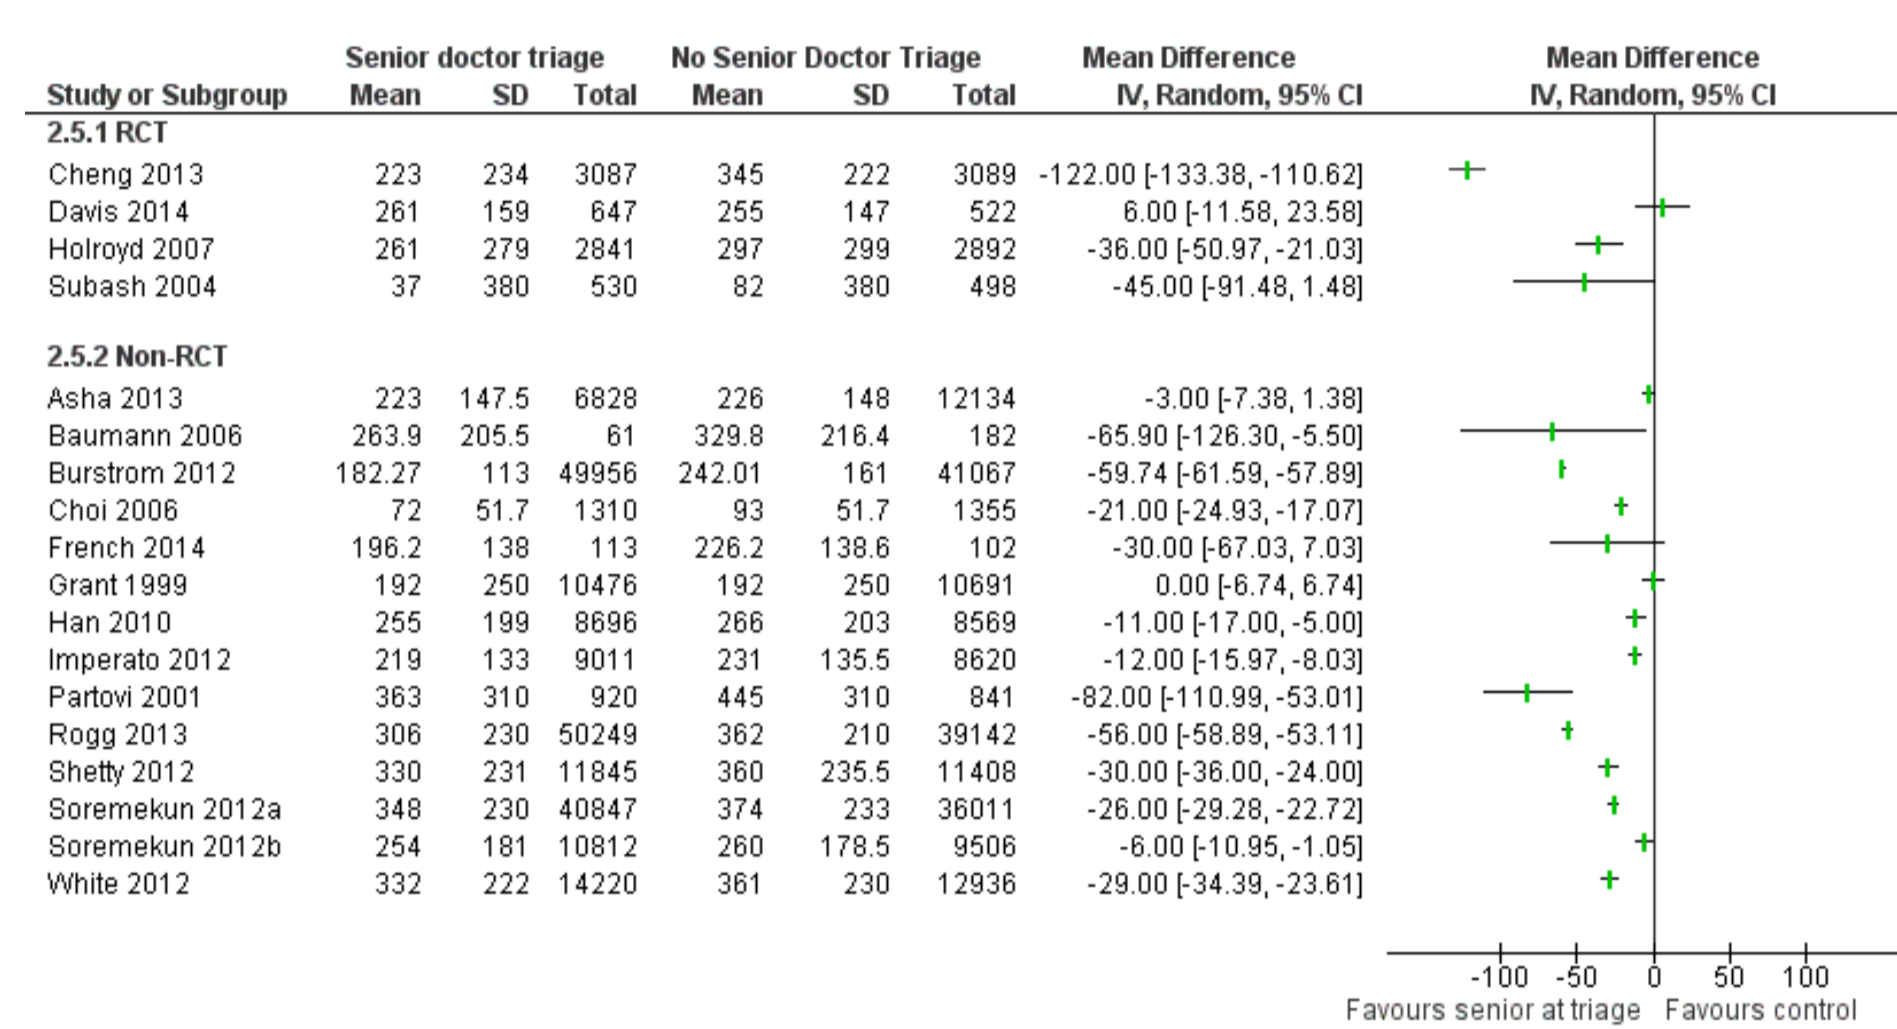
| Study or Subgroup | Senior doctor triage Mean | SD | Total | No Senior Doctor Triage Mean | SD | Total | Mean Difference IV, Random, 95% CI |
|---|---|---|---|---|---|---|---|
| 2.5.1 RCT | | | | | | | |
| Cheng 2013 | 223 | 234 | 3087 | 345 | 222 | 3089 | -122.00 [-133.38, -110.62] |
| Davis 2014 | 261 | 159 | 647 | 255 | 147 | 522 | 6.00 [-11.58, 23.58] |
| Holroyd 2007 | 261 | 279 | 2841 | 297 | 299 | 2892 | -36.00 [-50.97, -21.03] |
| Subash 2004 | 37 | 380 | 530 | 82 | 380 | 498 | -45.00 [-91.48, 1.48] |
| 2.5.2 Non-RCT | | | | | | | |
| Asha 2013 | 223 | 147.5 | 6828 | 226 | 148 | 12134 | -3.00 [-7.38, 1.38] |
| Baumann 2006 | 263.9 | 205.5 | 61 | 329.8 | 216.4 | 182 | -65.90 [-126.30, -5.50] |
| Burstrom 2012 | 182.27 | 113 | 49956 | 242.01 | 161 | 41067 | -59.74 [-61.59, -57.89] |
| Choi 2006 | 72 | 51.7 | 1310 | 93 | 51.7 | 1355 | -21.00 [-24.93, -17.07] |
| French 2014 | 196.2 | 138 | 113 | 226.2 | 138.6 | 102 | -30.00 [-67.03, 7.03] |
| Grant 1999 | 192 | 250 | 10476 | 192 | 250 | 10691 | 0.00 [-6.74, 6.74] |
| Han 2010 | 255 | 199 | 8696 | 266 | 203 | 8569 | -11.00 [-17.00, -5.00] |
| Imperato 2012 | 219 | 133 | 9011 | 231 | 135.5 | 8620 | -12.00 [-15.97, -8.03] |
| Partovi 2001 | 363 | 310 | 920 | 445 | 310 | 841 | -82.00 [-110.99, -53.01] |
| Rogg 2013 | 306 | 230 | 50249 | 362 | 210 | 39142 | -56.00 [-58.89, -53.11] |
| Shetty 2012 | 330 | 231 | 11845 | 360 | 235.5 | 11408 | -30.00 [-36.00, -24.00] |
| Soremekun 2012a | 348 | 230 | 40847 | 374 | 233 | 36011 | -26.00 [-29.28, -22.72] |
| Soremekun 2012b | 254 | 181 | 10812 | 260 | 178.5 | 9506 | -6.00 [-10.95, -1.05] |
| White 2012 | 332 | 222 | 14220 | 361 | 230 | 12936 | -29.00 [-34.39, -23.61] |

Mean Difference
IV, Random, 95% CI

-100 -50 0 50 100
Favours senior at triage Favours control